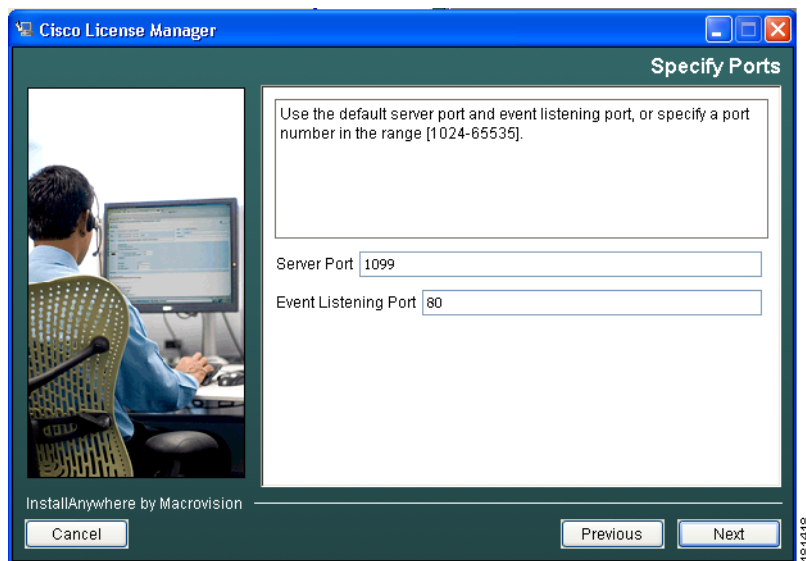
Cisco License Manager

Specify Ports

Use the default server port and event listening port, or specify a port number in the range [1024-65535].

Server Port 1099

Event Listening Port 80

InstallAnywhere by Macrovision

Cancel

Previous

Next

191419